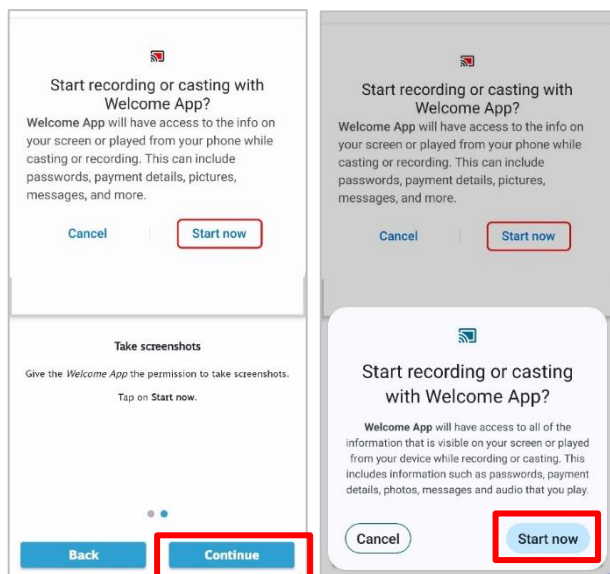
Start recording or casting with Welcome App?

Welcome App will have access to the info on your screen or played from your phone while casting or recording. This can include passwords, payment details, pictures, messages, and more.

Cancel

Start now

Take screenshots

Give the *Welcome App* the permission to take screenshots.

Tap on Start now.

Back

Continue

Start recording or casting with Welcome App?

Welcome App will have access to the info on your screen or played from your phone while casting or recording. This can include passwords, payment details, pictures, messages, and more.

Cancel

Start now

Start recording or casting with Welcome App?

Welcome App will have access to all of the information that is visible on your screen or played from your device while recording or casting. This includes information such as passwords, payment details, photos, messages and audio that you play.

Cancel

Start now